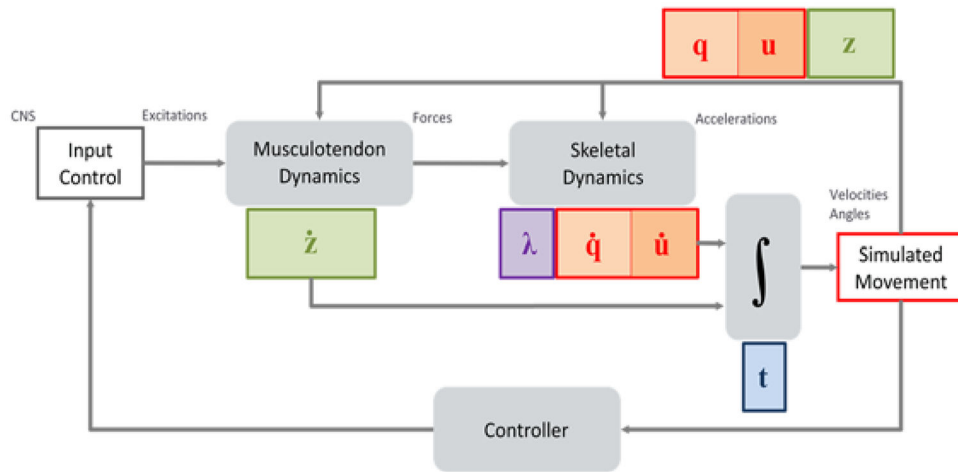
q u z

CNS

Excitations

Input Control

Musculotendon Dynamics

Forces

Skeletal Dynamics

Accelerations

$\dot{z}$

$\lambda$ $\dot{q}$ $\dot{u}$

Velocities Angles

$\int$

Simulated Movement

t

Controller